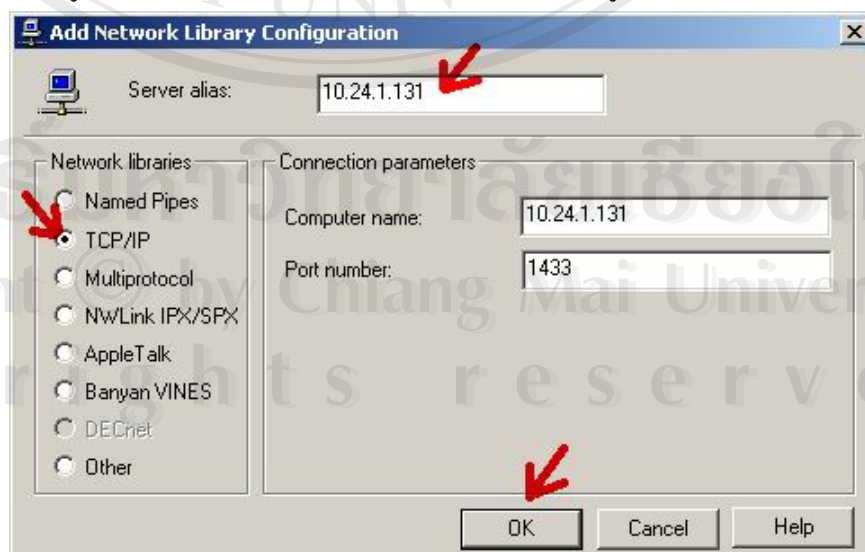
Add Network Library Configuration

Server alias: 10.24.1.131

Network libraries
Named Pipes
TCP/IP
Multiprotocol
NWLink IPX/SPX
AppleTalk
Banyan VINES
DECnet
Other

Connection parameters
Computer name: 10.24.1.131
Port number: 1433

OK
Cancel
Help

ลิขสิทธิ์มหาวิทยาลัยเชียงใหม่
Copyright © by Chiang Mai University
All rights reserved